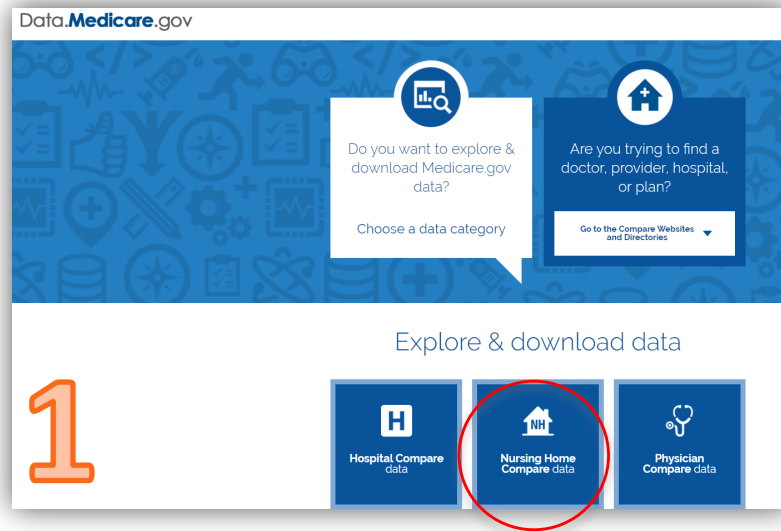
Data.Medicare.gov

Do you want to explore & download Medicare.gov data?

Choose a data category

Are you trying to find a doctor, provider, hospital, or plan?

Go to the Compare Websites and Directories

Explore & download data

1

H

Hospital Compare data

NH

Nursing Home Compare data

Physician Compare data